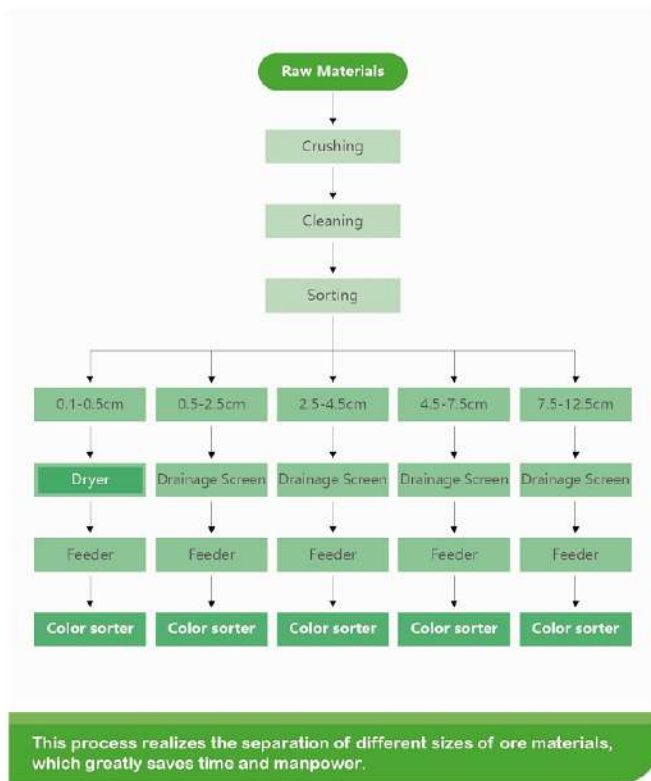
Raw Materials

Crushing

Cleaning

Sorting

0.1-0.5cm

Dryer

Feeder

Color sorter

0.5-2.5cm

Drainage Screen

Feeder

Color sorter

2.5-4.5cm

Drainage Screen

Feeder

Color sorter

4.5-7.5cm

Drainage Screen

Feeder

Color sorter

7.5-12.5cm

Drainage Screen

Feeder

Color sorter

This process realizes the separation of different sizes of ore materials, which greatly saves time and manpower.